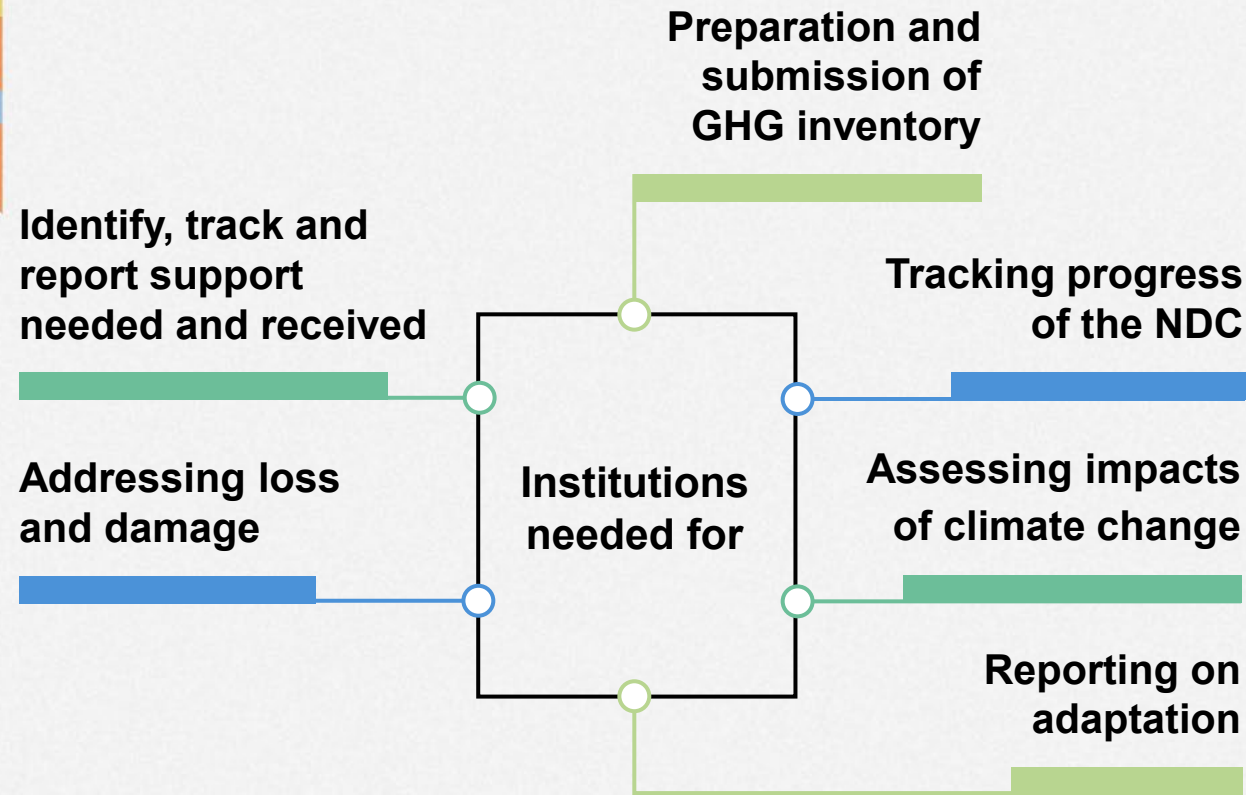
Preparation and submission of GHG inventory

Identify, track and report support needed and received

Tracking progress of the NDC

Institutions needed for

Addressing loss and damage

Assessing impacts of climate change

Reporting on adaptation